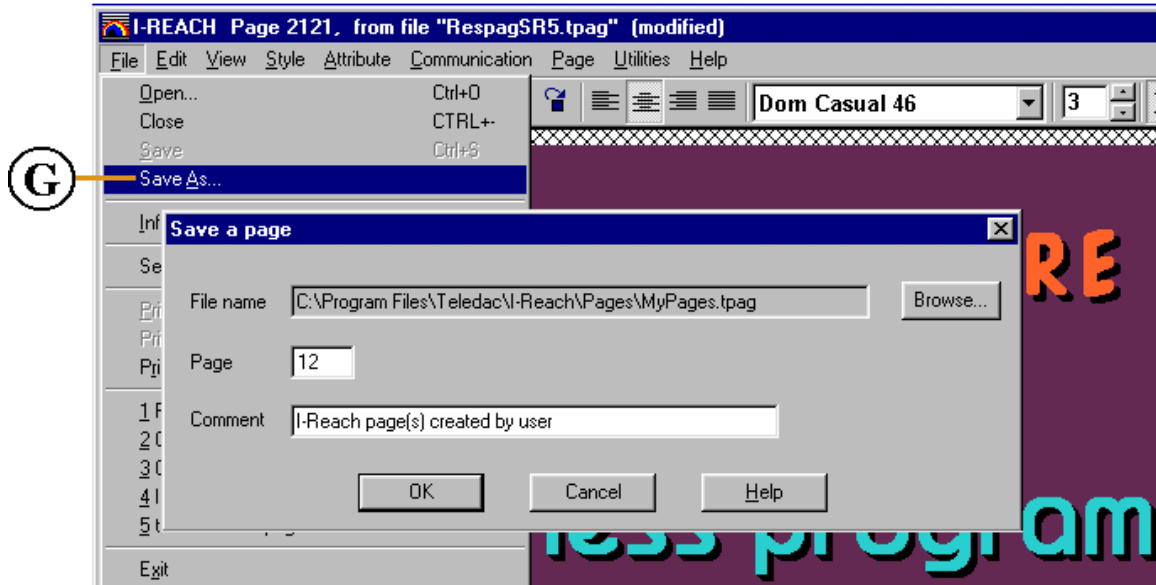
I-REACH Page 2121, from file "RespagSR5.tpag" (modified)

File Edit View Style Attribute Communication Page Utilities Help

Open... Ctrl+O
Close CTRL+-
Save Ctrl+S
G
Save As...
Inf
Se
Pri
Pri
Pri
1 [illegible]
2 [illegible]
3 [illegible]
4 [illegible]
5 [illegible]
Exit

Dom Casual 46
3

Save a page

File name C:\Program Files\Teledac\I-Reach\Pages\MyPages.tpag
Browse...

Page 12

Comment I-Reach page(s) created by user

OK Cancel Help

RE

less program